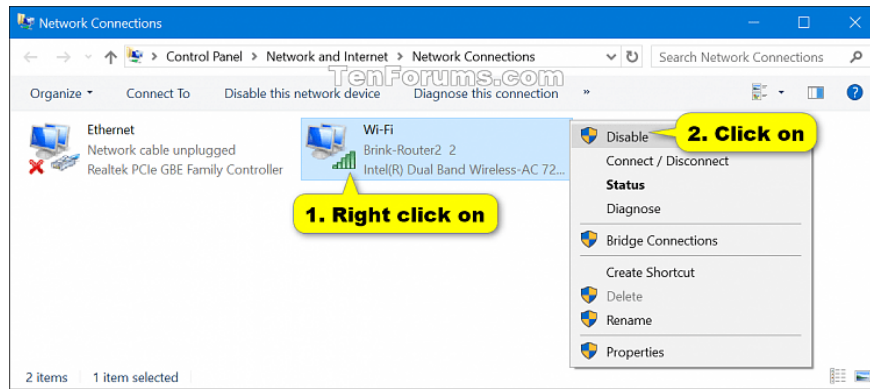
Network Connections

Control Panel > Network and Internet > Network Connections

Search Network Connections

TenForums.com

Organize ▾ Connect To Disable this network device Diagnose this connection »

Ethernet
Network cable unplugged
Realtek PCIe GBE Family Controller

Wi-Fi
Brink-Router2 2
Intel(R) Dual Band Wireless-AC 72...

1. Right click on

Disable
2. Click on
Connect / Disconnect
Status
Diagnose
Bridge Connections
Create Shortcut
Delete
Rename
Properties

2 items 1 item selected